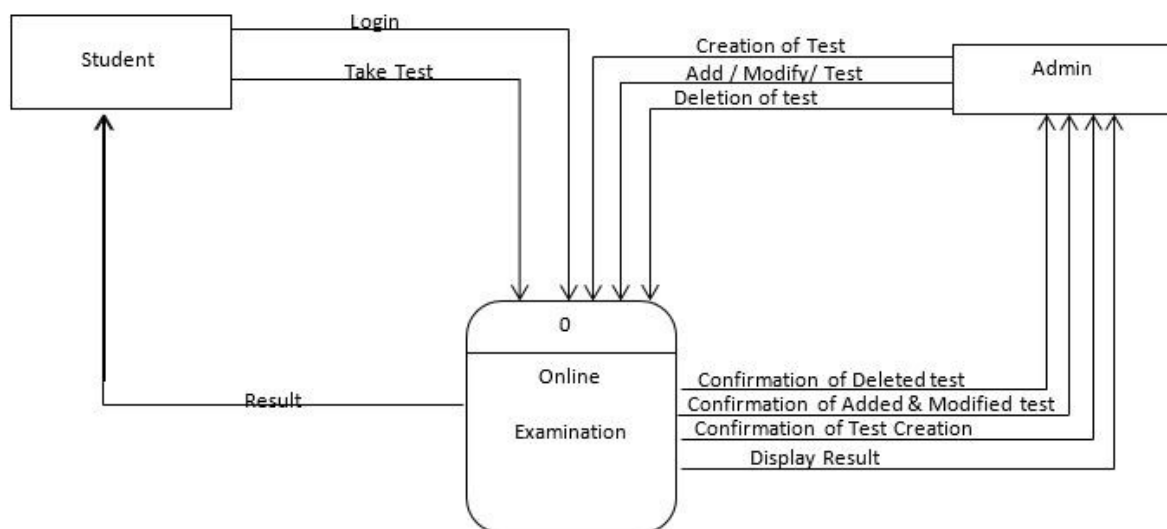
Student

Login

Take Test

Creation of Test

Add / Modify/ Test

Deletion of test

Admin

0

Online

Examination

Result

Confirmation of Deleted test

Confirmation of Added & Modified test

Confirmation of Test Creation

Display Result